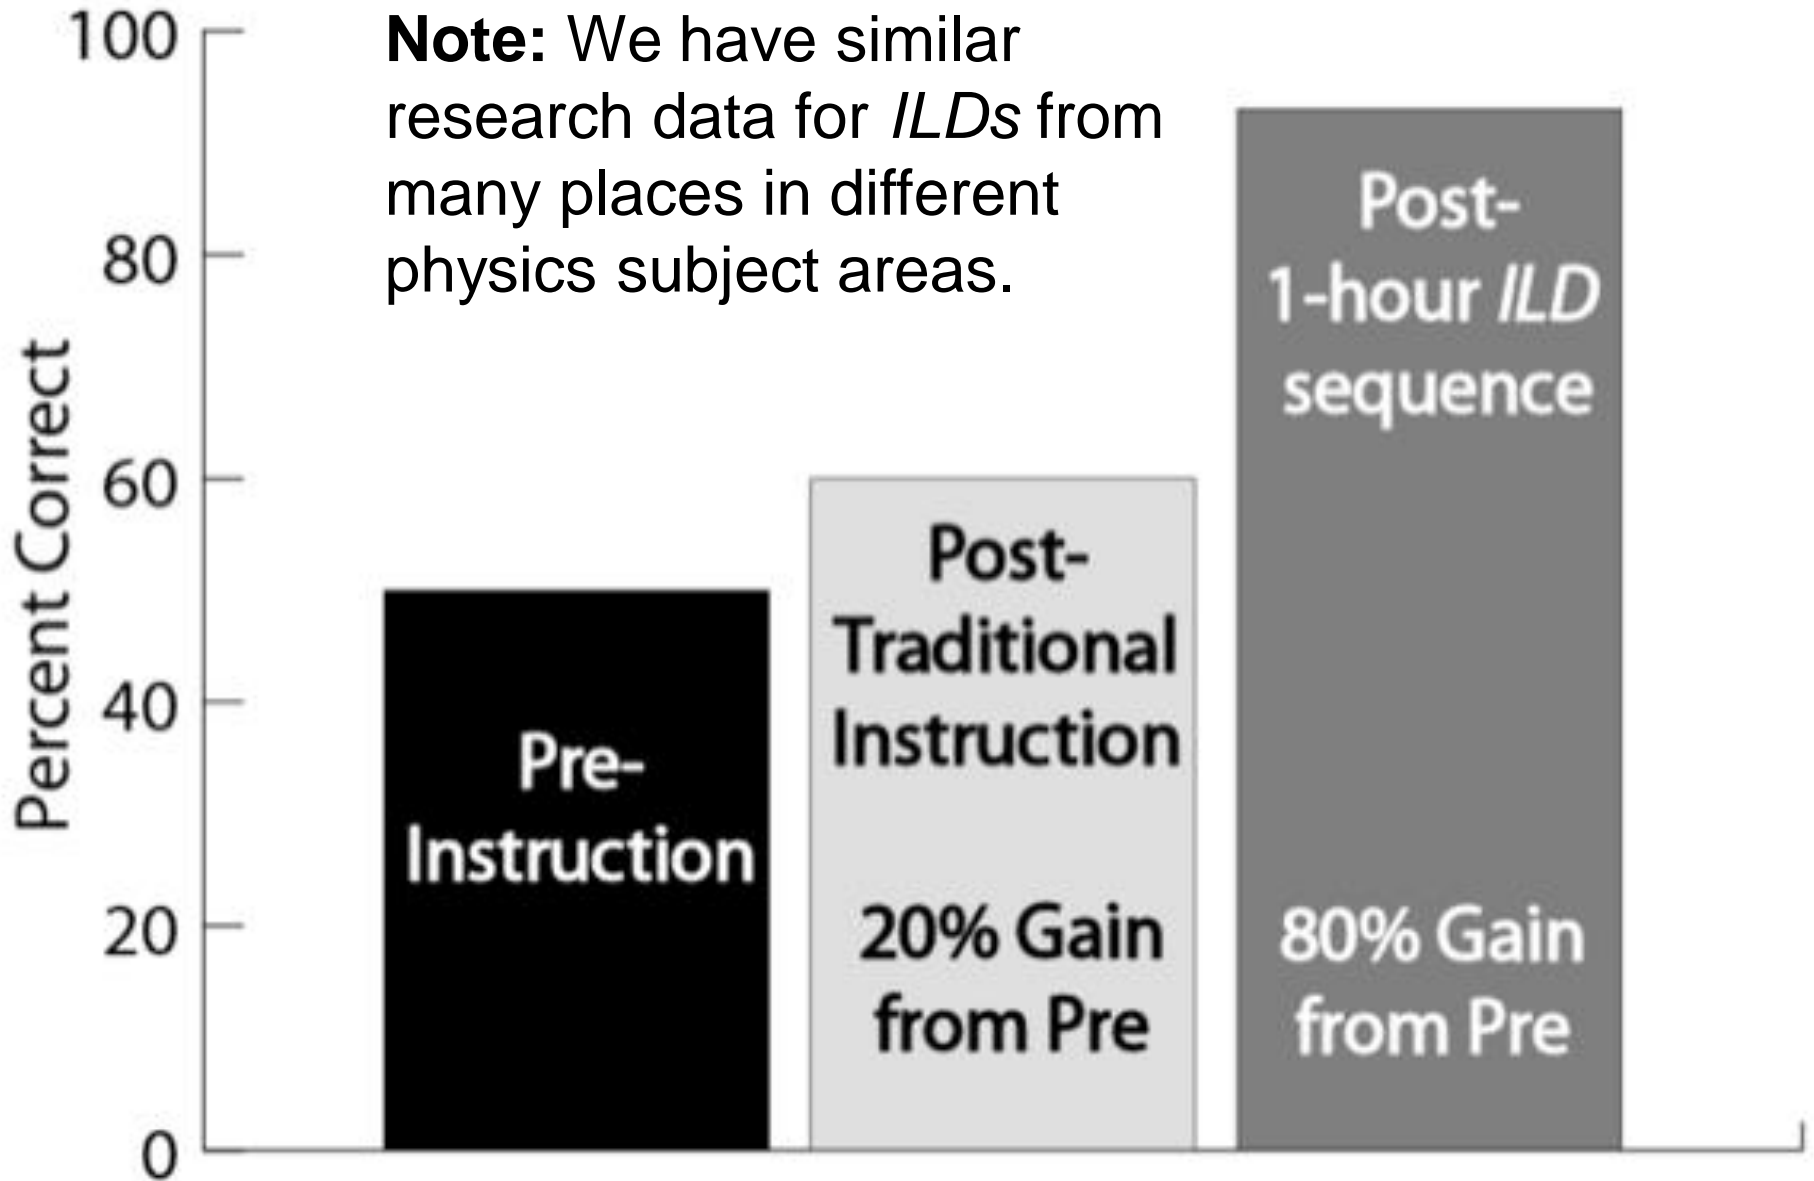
Note: We have similar research data for ILDs from many places in different physics subject areas.

100
80
60
40
20
0

Percent Correct

Pre-Instruction

Post-Traditional Instruction

20% Gain from Pre

Post-1-hour ILD sequence

80% Gain from Pre